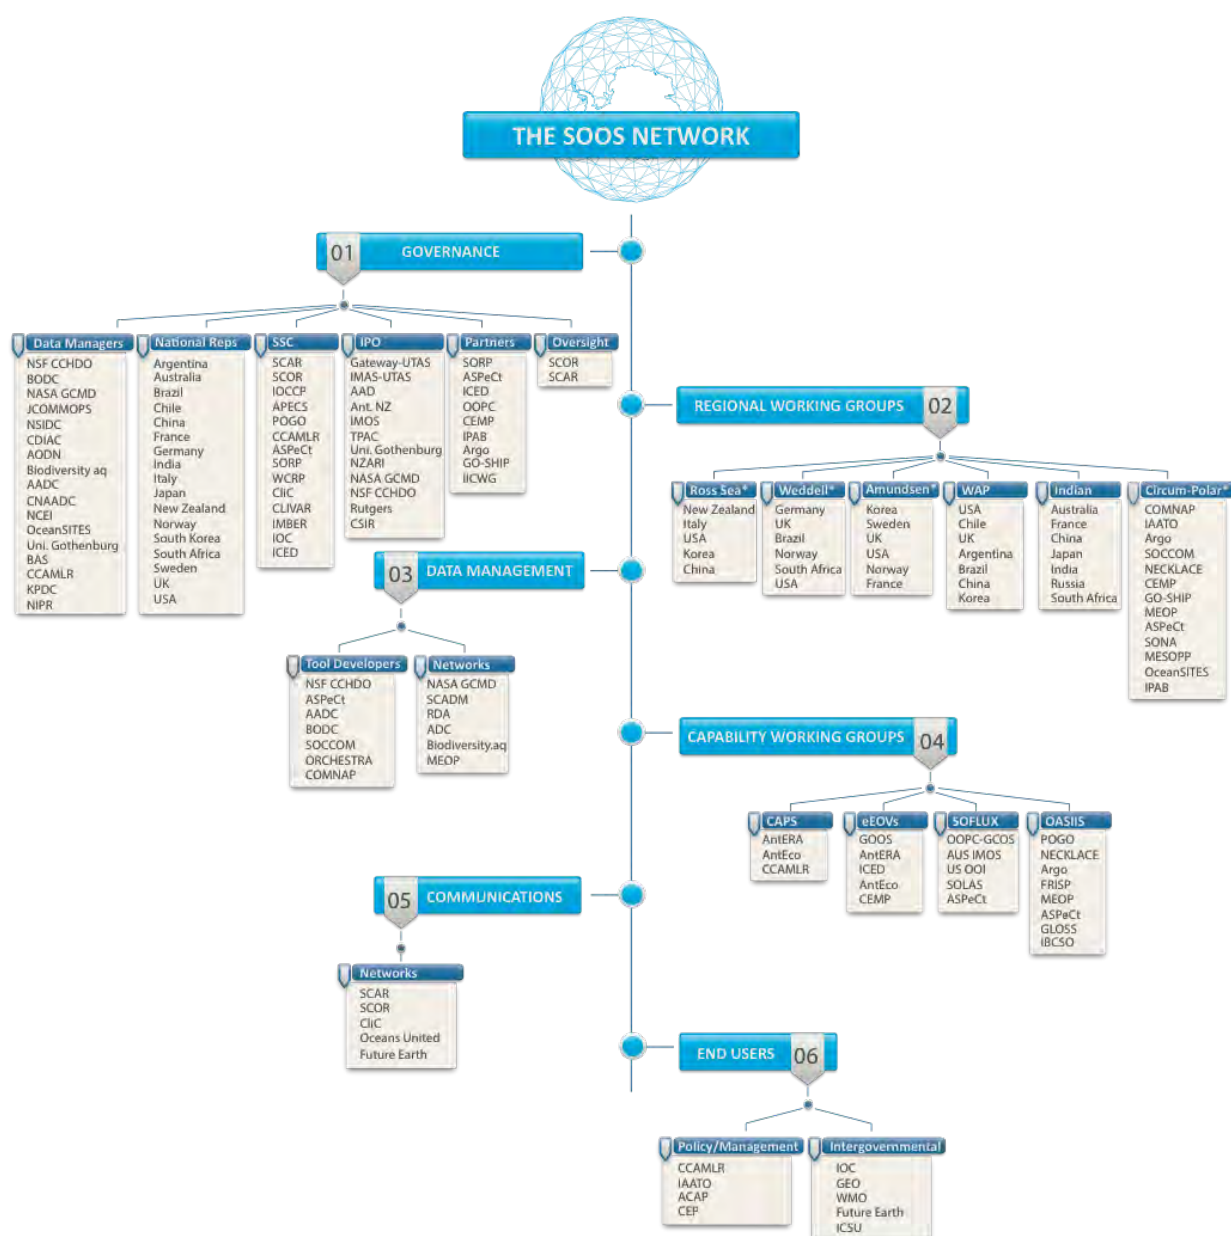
THE SOOS NETWORK

01 GOVERNANCE

Data Managers
NSF CCHDO
BODC
NASA GCMD
JCOMMOPS
NSIDC
CDIAC
AODN
Biodiversity aq
AADC
CNAADC
NCEI
OceanSITES
Uni. Gothenburg
BAS
CCAMLR
KPDC
NIPR

National Reps
Argentina
Australia
Brazil
Chile
China
France
Germany
India
Italy
Japan
New Zealand
Norway
South Korea
South Africa
Sweden
UK
USA

SSC
SCAR
SCOR
IOCCP
APECS
POGO
CCAMLR
ASPeCt
SORP
WCRP
CliC
CLIVAR
IMBER
IOC
ICED

IPO
Gateway-UTAS
IMAS-UTAS
AAD
Ant. NZ
IMOS
TPAC
Uni. Gothenburg
NZARI
NASA GCMD
NSF CCHDO
Rutgers
CSIR

Partners
SORP
ASPeCt
ICED
OOPC
CEMP
IPAB
Argo
GO-SHIP
IICWG

Oversight
SCOR
SCAR

REGIONAL WORKING GROUPS 02

Ross Sea*
New Zealand
Italy
USA
Korea
China

Weddell*
Germany
UK
Brazil
Norway
South Africa
USA

Amundsen*
Korea
Sweden
UK
USA
Norway
France

WAP
USA
Chile
UK
Argentina
Brazil
China
Korea

Indian
Australia
France
China
Japan
India
Russia
South Africa

Circum-Polar*
COMNAP
IAATO
Argo
SOCCOM
NECKLACE
CEMP
GO-SHIP
MEOP
ASPeCt
SONA
MESOPP
OceanSITES
IPAB

03 DATA MANAGEMENT

Tool Developers
NSF CCHDO
ASPeCt
AADC
BODC
SOCCOM
ORCHESTRA
COMNAP

Networks
NASA GCMD
SCADM
RDA
ADC
Biodiversity.aq
MEOP

CAPABILITY WORKING GROUPS 04

CAPS
AntERA
AntEco
CCAMLR

eEOVs
GOOS
AntERA
ICED
AntEco
CEMP

SOFLUX
OOPC-GCOS
AUS IMOS
US OOI
SOLAS
ASPeCt

OASIIS
POGO
NECKLACE
Argo
FRISP
MEOP
ASPeCt
GLOSS
IBCSO

05 COMMUNICATIONS

Networks
SCAR
SCOR
CliC
Oceans United
Future Earth

END USERS 06

Policy/Management
CCAMLR
IAATO
ACAP
CEP

Intergovernmental
IOC
GEO
WMO
Future Earth
ICSU